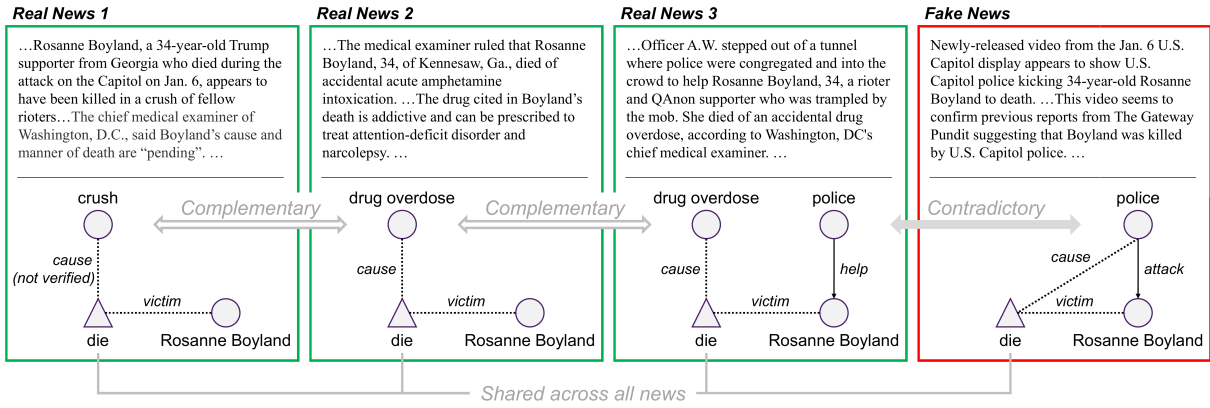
**Real News 1**

…Rosanne Boyland, a 34-year-old Trump supporter from Georgia who died during the attack on the Capitol on Jan. 6, appears to have been killed in a crush of fellow rioters…The chief medical examiner of Washington, D.C., said Boyland's cause and manner of death are "pending". …

crush

cause (not verified)

victim

die

Rosanne Boyland

Complementary

**Real News 2**

…The medical examiner ruled that Rosanne Boyland, 34, of Kennesaw, Ga., died of accidental acute amphetamine intoxication. …The drug cited in Boyland's death is addictive and can be prescribed to treat attention-deficit disorder and narcolepsy. …

drug overdose

cause

victim

die

Rosanne Boyland

Complementary

**Real News 3**

…Officer A.W. stepped out of a tunnel where police were congregated and into the crowd to help Rosanne Boyland, 34, a rioter and QAnon supporter who was trampled by the mob. She died of an accidental drug overdose, according to Washington, DC's chief medical examiner. …

drug overdose

police

cause

help

victim

die

Rosanne Boyland

Contradictory

**Fake News**

Newly-released video from the Jan. 6 U.S. Capitol display appears to show U.S. Capitol police kicking 34-year-old Rosanne Boyland to death. …This video seems to confirm previous reports from The Gateway Pundit suggesting that Boyland was killed by U.S. Capitol police. …

police

cause

attack

victim

die

Rosanne Boyland

Shared across all news